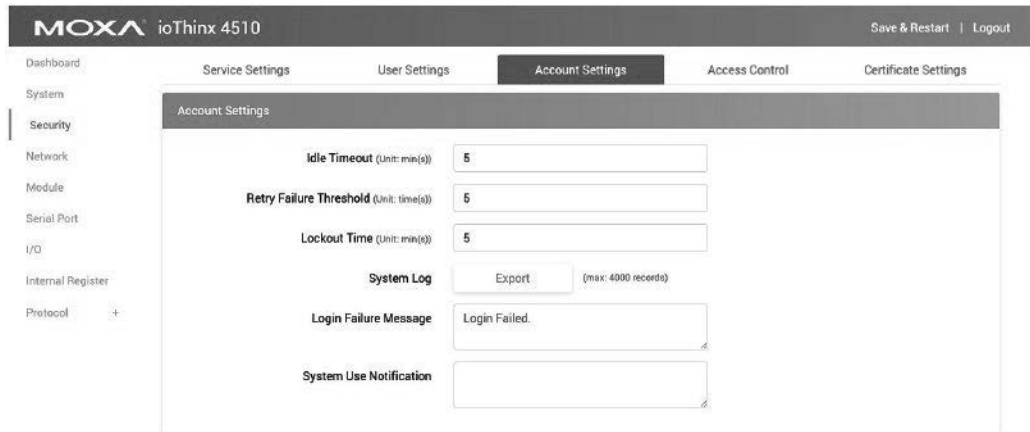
MOXA ioThinx 4510

Save & Restart | Logout

Dashboard
System
Security
Network
Module
Serial Port
I/O
Internal Register
Protocol +

Service Settings | User Settings | Account Settings | Access Control | Certificate Settings

Account Settings

Idle Timeout (Unit: min(s)) 5

Retry Failure Threshold (Unit: time(s)) 5

Lockout Time (Unit: min(s)) 5

System Log Export (max: 4000 records)

Login Failure Message Login Failed.

System Use Notification